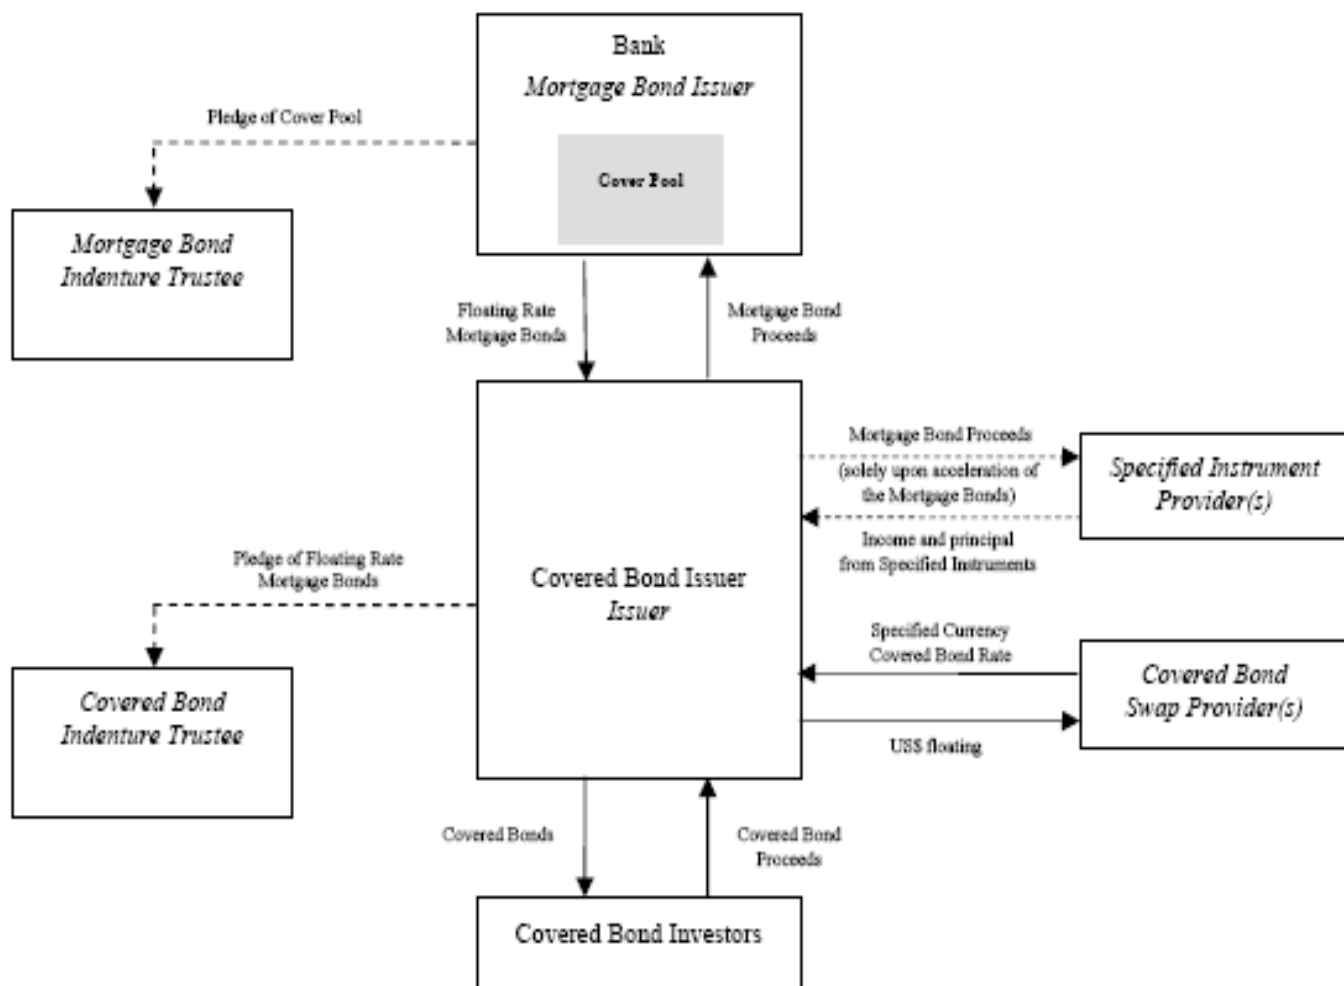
Bank
Mortgage Bond Issuer

Cover Pool

Pledge of Cover Pool

Mortgage Bond Indenture Trustee

Floating Rate Mortgage Bonds

Mortgage Bond Proceeds

Mortgage Bond Proceeds (solely upon acceleration of the Mortgage Bonds)

Specified Instrument Provider(s)

Income and principal from Specified Instruments

Pledge of Floating Rate Mortgage Bonds

Covered Bond Issuer
Issuer

Specified Currency Covered Bond Rate

Covered Bond Swap Provider(s)

US$ floating

Covered Bond Indenture Trustee

Covered Bonds

Covered Bond Proceeds

Covered Bond Investors